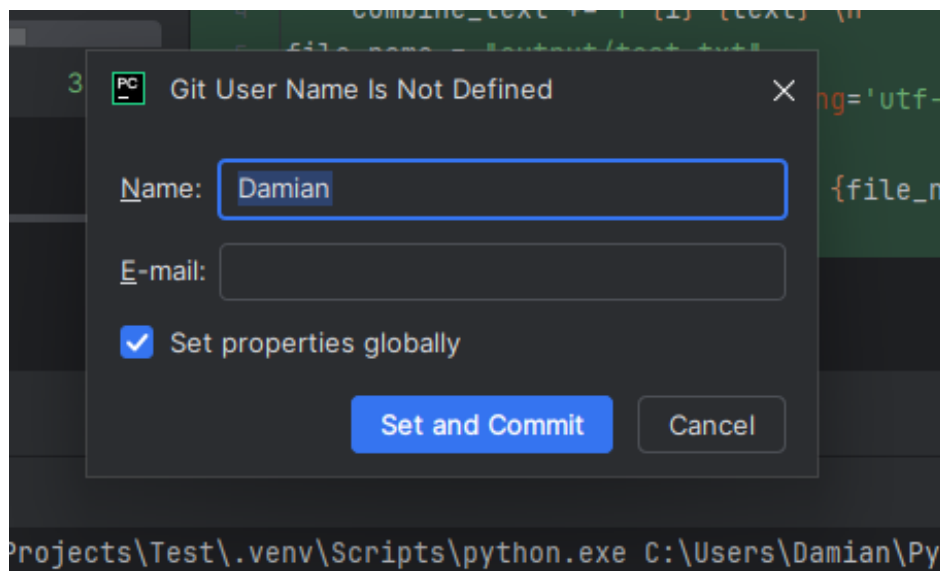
combine_text += f"{i} {text}\n
file_name = "output/test.txt"
3
ng='utf-
{file_n

PC
Git User Name Is Not Defined

Name: Damian

E-mail:

Set properties globally

Set and Commit
Cancel

Projects\Test\.venv\Scripts\python.exe C:\Users\Damian\Py